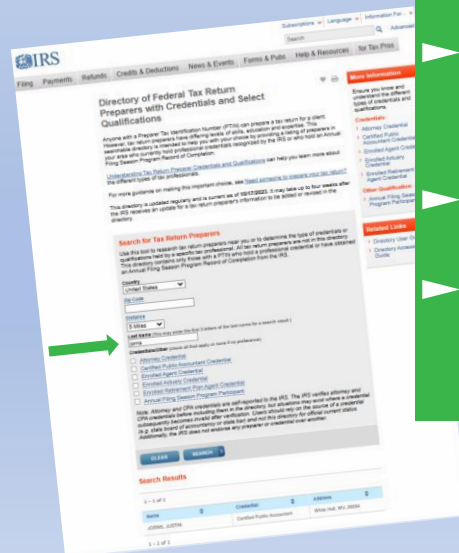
Subscriptions | Language | Information For

Search

IRS

Filing Payments Refunds Credits & Deductions News & Events Forms & Pubs Help & Resources for Tax Pros

Directory of Federal Tax Return Preparers with Credentials and Select Qualifications

Anyone with a Preparer Tax Identification Number (PTIN) can prepare a tax return for a client. However, tax return preparers have differing levels of skills, education and expertise. This searchable directory is intended to help you with your choice by providing a listing of preparers in your area who currently hold professional credentials recognized by the IRS or who hold an Annual Filing Season Program Record of Completion.

Understanding Tax Return Preparer Credentials and Qualifications can help you learn more about the different types of tax professionals.

For more guidance on making this important choice, see Need someone to prepare your tax return?

This directory is updated regularly and is current as of 10/17/2022. It may take up to four weeks after the IRS receives an update for a tax return preparer's information to be added or revised in the directory.

Search for Tax Return Preparers

Use this tool to research tax return preparers near you or to determine the type of credentials or qualifications held by a specific tax professional. All tax return preparers are not in this directory. This directory contains only those with a PTIN who hold a professional credential or have obtained an Annual Filing Season Program Record of Completion from the IRS.

Country
United States

Zip Code

Distance
5 Miles

Last Name (You may enter the first 3 letters of the last name for a search result.)
Jorna

Credential/Other (check all that apply or none if no preference)
Attorney Credential
Certified Public Accountant Credential
Enrolled Agent Credential
Enrolled Actuary Credential
Enrolled Retirement Plan Agent Credential
Annual Filing Season Program Participant

Note: Attorney and CPA credentials are self-reported to the IRS. The IRS verifies attorney and CPA credentials before including them in the directory, but situations may exist where a credential subsequently becomes invalid after verification. Users should rely on the source of a credential (e.g. state board of accountancy or state bar) and not this directory for official current status. Additionally, the IRS does not endorse any preparer or credential over another.

CLEAR SEARCH

Search Results

1 - 1 of 1

| Name | Credential | Address |
|---|---|---|
| JORNA, JUSTIN | Certified Public Accountant | White Hall, WV, 26554 |

1 - 1 of 1

More Information

Ensure you know and understand the different types of credentials and qualifications.

Credentials:
Attorney Credential
Certified Public Accountant Credential
Enrolled Agent Credential
Enrolled Actuary Credential
Enrolled Retirement Plan Agent Credential

Other Qualification:
Annual Filing Season Program Participant

Related Links
Directory User Guide
Directory Accessibility Guide